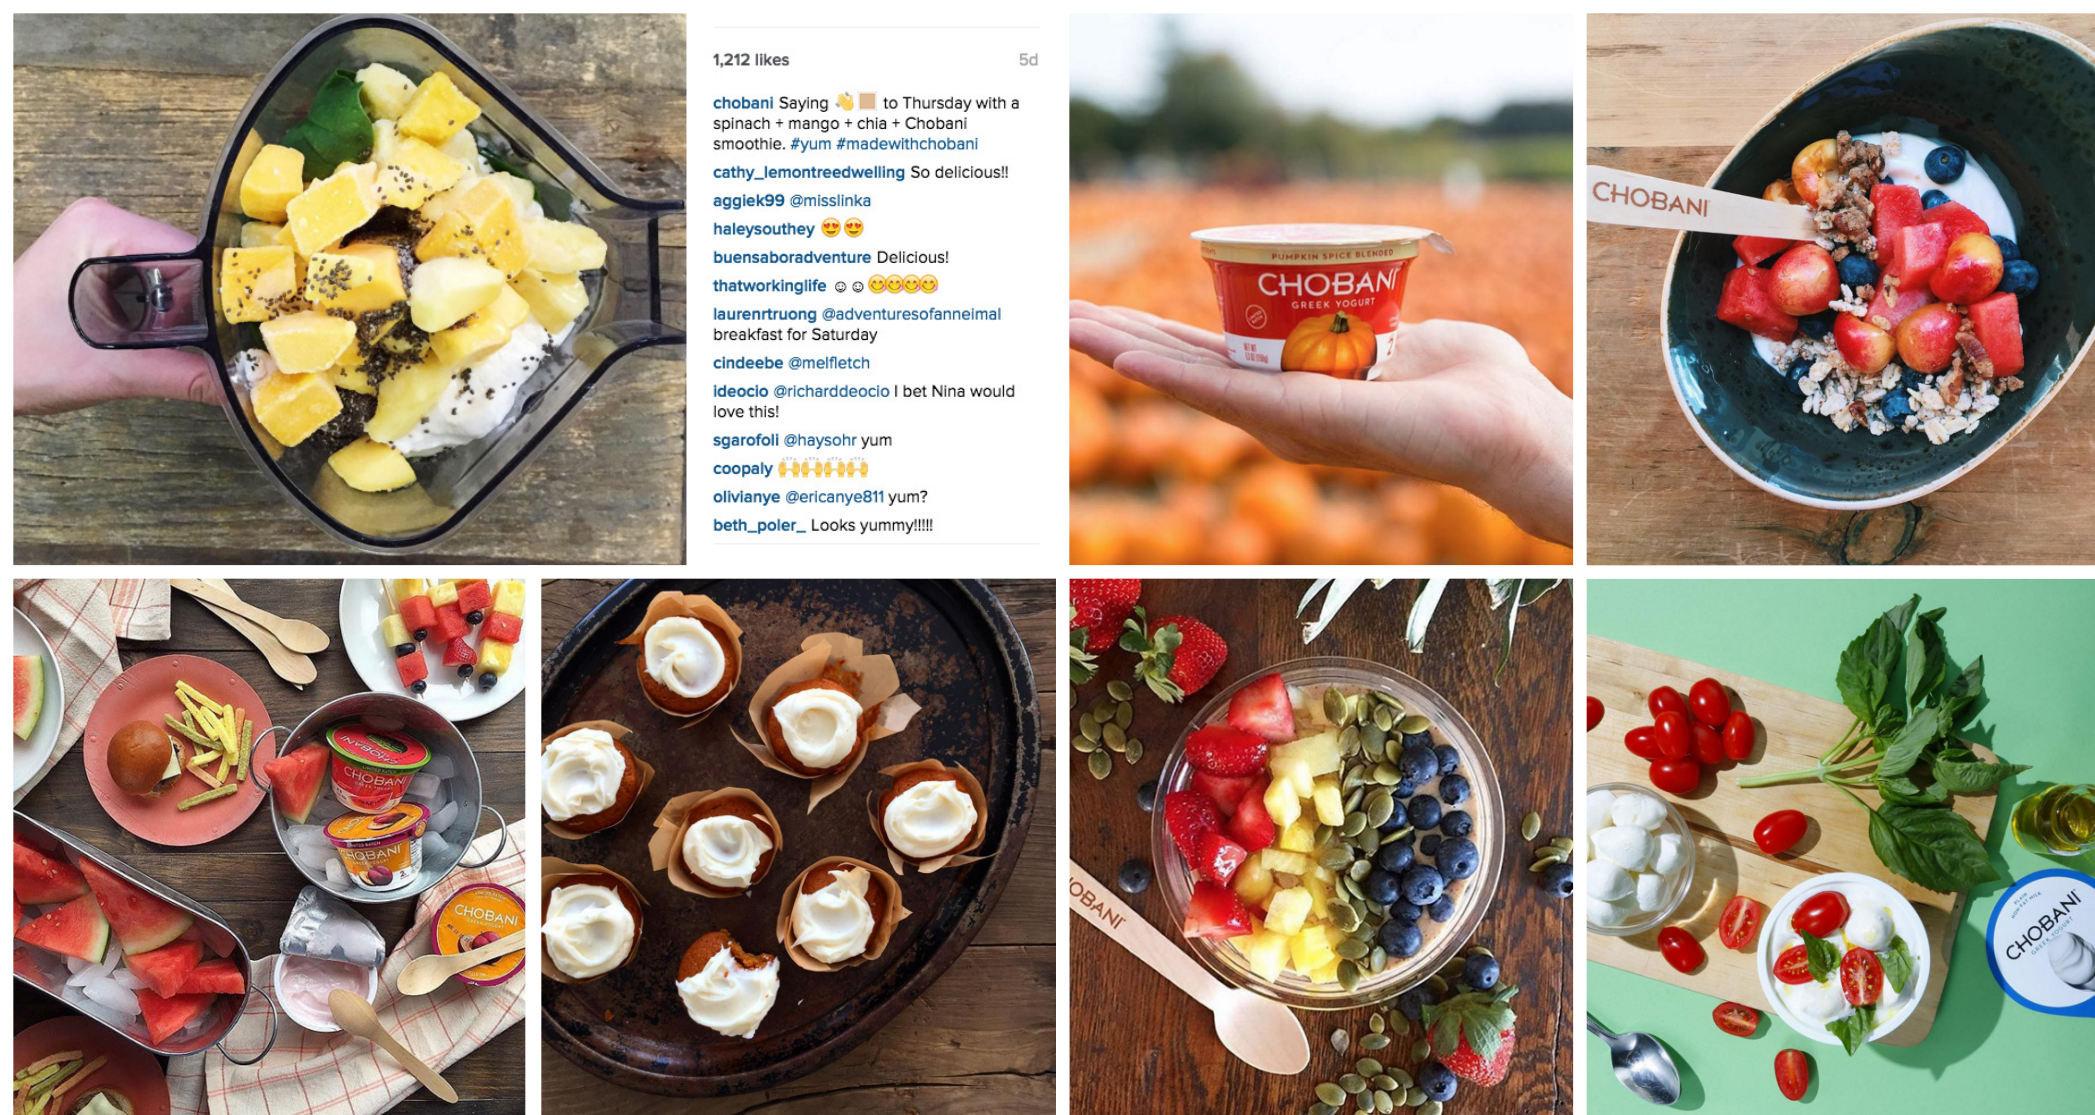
1,212 likes 5d

chobani Saying 👋🏼 to Thursday with a spinach + mango + chia + Chobani smoothie. #yum #madewithchobani

cathy_lemontreedwelling So delicious!!

aggiek99 @misslinka

haleysouthey 😍😍

buensaboradventure Delicious!

thatworkinglife ☺☺😊😊😊😊

laurenrtruong @adventuresofanneimal breakfast for Saturday

cindeebe @melfletch

ideocio @richarddeocio I bet Nina would love this!

sgarofoli @haysohr yum

coopaly 🙌🙌🙌🙌

olivianye @ericanye811 yum?

beth_poler_ Looks yummy!!!!!

PUMPKIN SPICE BLENDED
CHOBANI
GREEK YOGURT

CHOBANI

CHOBANI

CHOBANI

CHOBANI

OBANI

CHOBANI
GREEK YOGURT